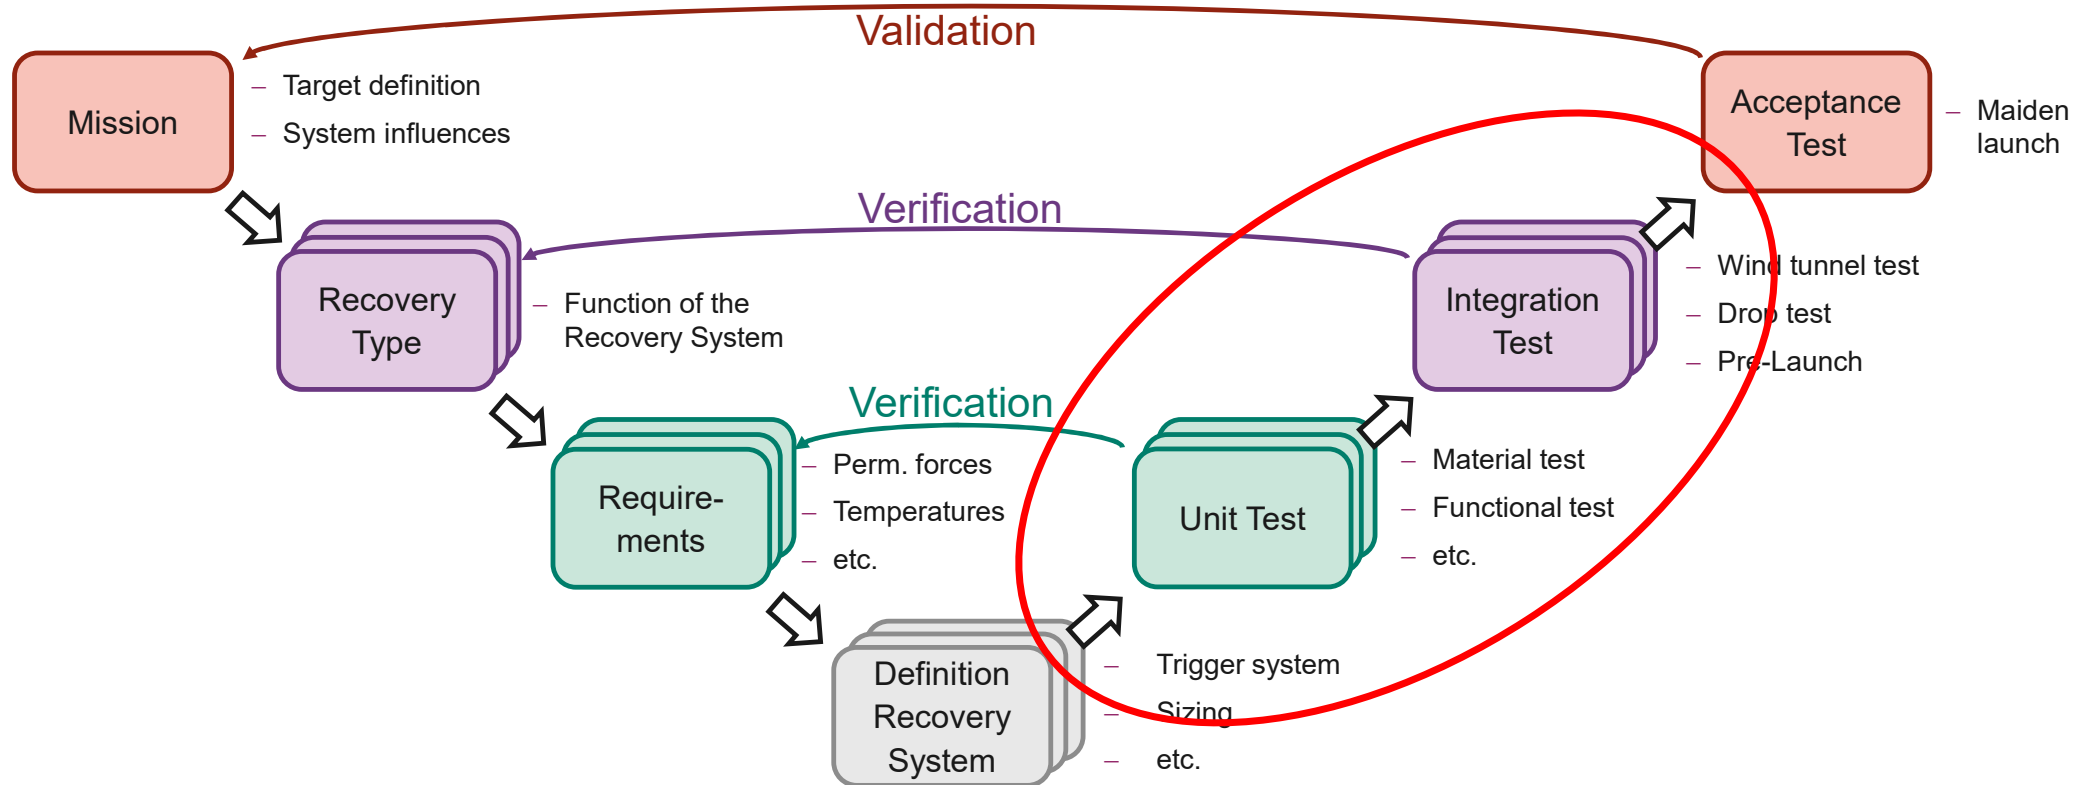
Validation

Mission

– Target definition
– System influences

Acceptance Test

– Maiden launch

Verification

Recovery Type

– Function of the Recovery System

Integration Test

– Wind tunnel test
– Drop test
– Pre-Launch

Verification

Require-ments

– Perm. forces
– Temperatures
– etc.

Unit Test

– Material test
– Functional test
– etc.

Definition Recovery System

– Trigger system
– Sizing
– etc.